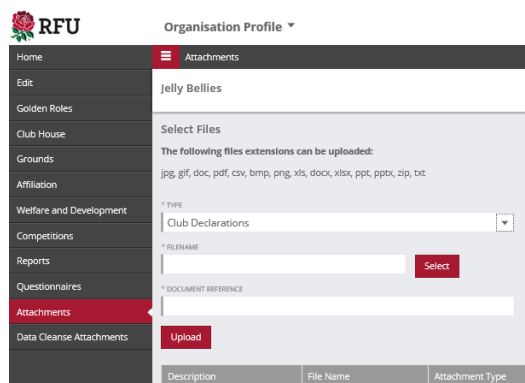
RFU

Organisation Profile ▾

Home
Edit
Golden Roles
Club House
Grounds
Affiliation
Welfare and Development
Competitions
Reports
Questionnaires
Attachments
Data Cleanse Attachments

Attachments

Jelly Bellies

Select Files

The following files extensions can be uploaded:

jpg, gif, doc, pdf, csv, bmp, png, xls, docx, xlsx, ppt, pptx, zip, txt

* TYPE
Club Declarations

* FILENAME
Select

* DOCUMENT REFERENCE

Upload

| Description | File Name | Attachment Type |
|---|---|---|